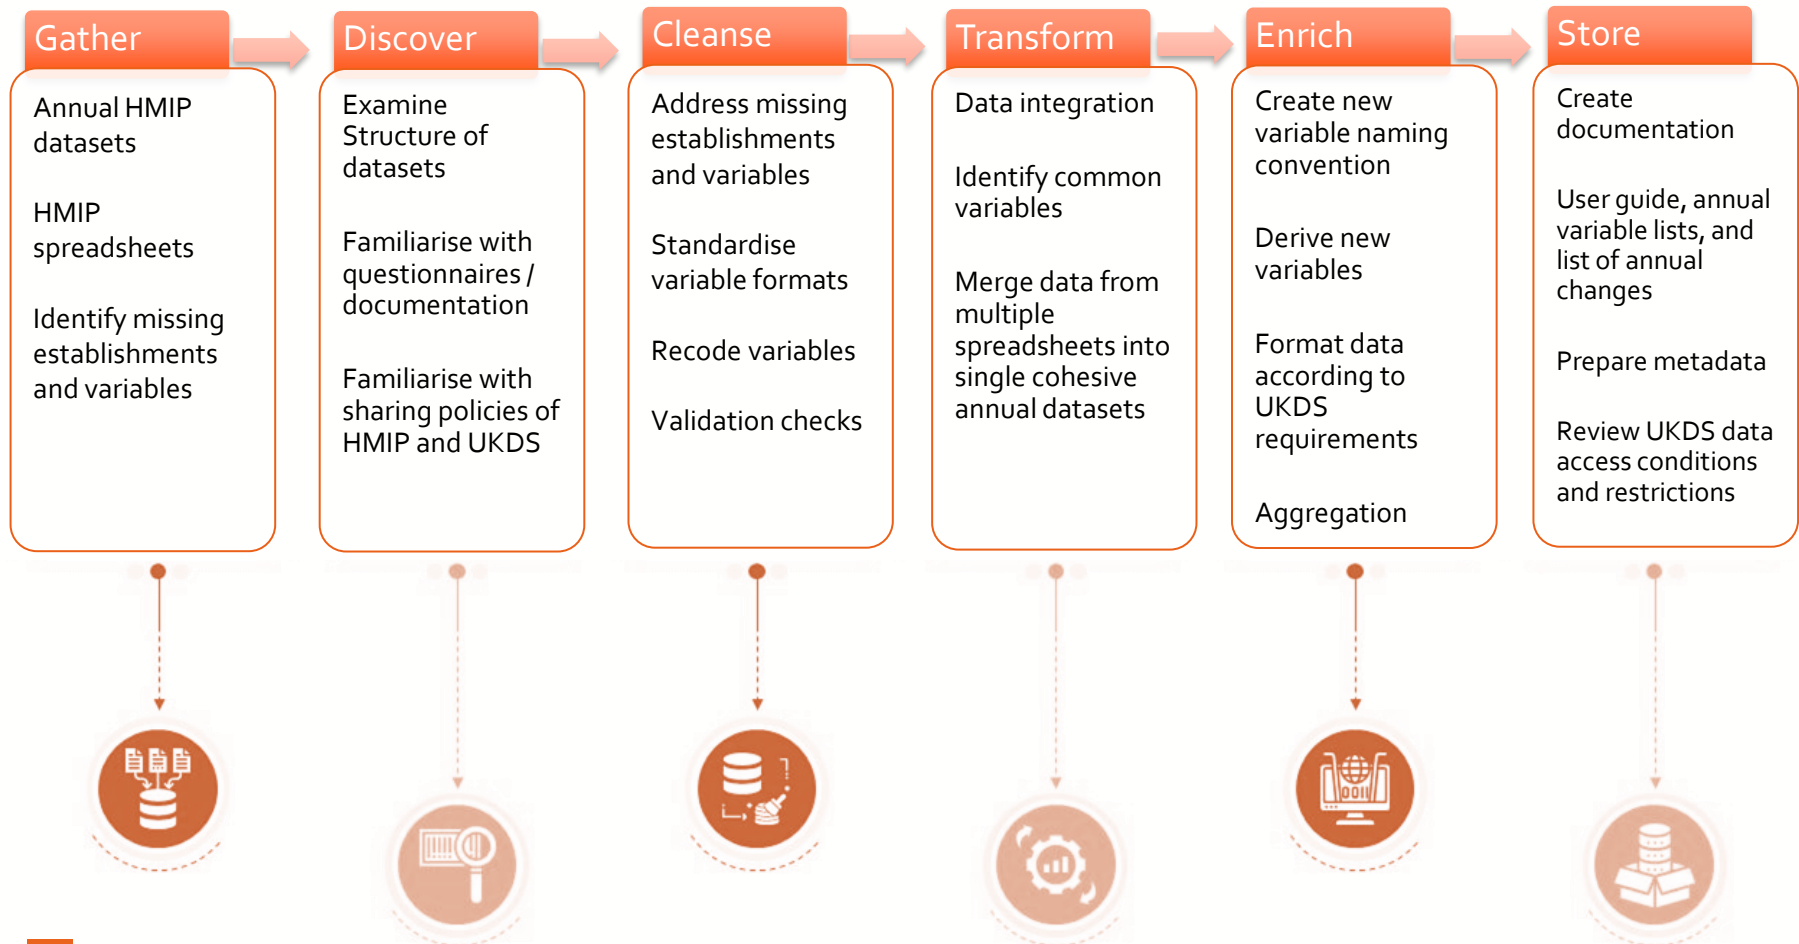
Gather

Annual HMIP datasets

HMIP spreadsheets

Identify missing establishments and variables

Discover

Examine Structure of datasets

Familiarise with questionnaires / documentation

Familiarise with sharing policies of HMIP and UKDS

Cleanse

Address missing establishments and variables

Standardise variable formats

Recode variables

Validation checks

Transform

Data integration

Identify common variables

Merge data from multiple spreadsheets into single cohesive annual datasets

Enrich

Create new variable naming convention

Derive new variables

Format data according to UKDS requirements

Aggregation

Store

Create documentation

User guide, annual variable lists, and list of annual changes

Prepare metadata

Review UKDS data access conditions and restrictions